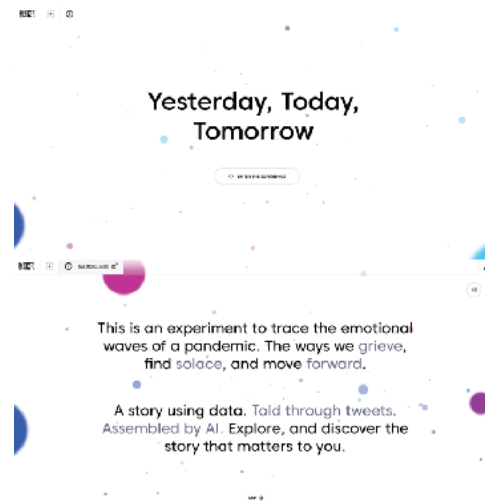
Yesterday, Today, Tomorrow

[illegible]

This is an experiment to trace the emotional waves of a pandemic. The ways we grieve, find solace, and move forward.

A story using data. Told through tweets. Assembled by AI. Explore, and discover the story that matters to you.